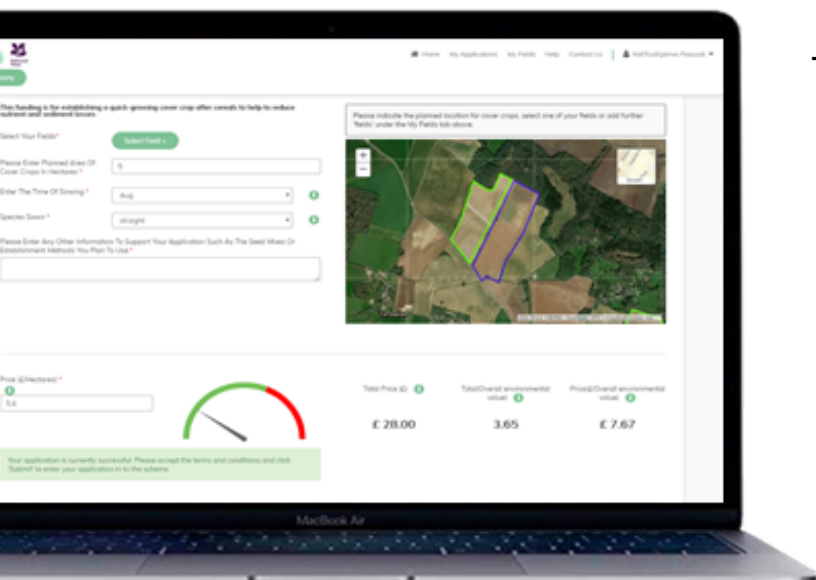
Home My Applications My Fields Help Contact Us NatTrustJames Peacock

This funding is for establishing a quick-growing cover crop after cereals to help to reduce nutrient and sediment losses.

Select Your Fields* Select Field

Please Enter Planned Area Of Cover Crops In Hectares * 5

Enter The Time Of Sowing * Aug

Species Sown * straight

Please Enter Any Other Information To Support Your Application Such As The Seed Mixes Or Establishment Methods You Plan To Use *

Please indicate the planned location for cover crops, select one of your fields or add further 'fields' under the My Fields tab above.

Price (£/Hectares) *

5.6

Your application is currently successful. Please accept the terms and conditions and click 'Submit' to enter your application in to the scheme.

Total Price (£)

£ 28.00

Total Overall environmental value

3.65

Price(£)/Overall environmental value

£ 7.67

MacBook Air